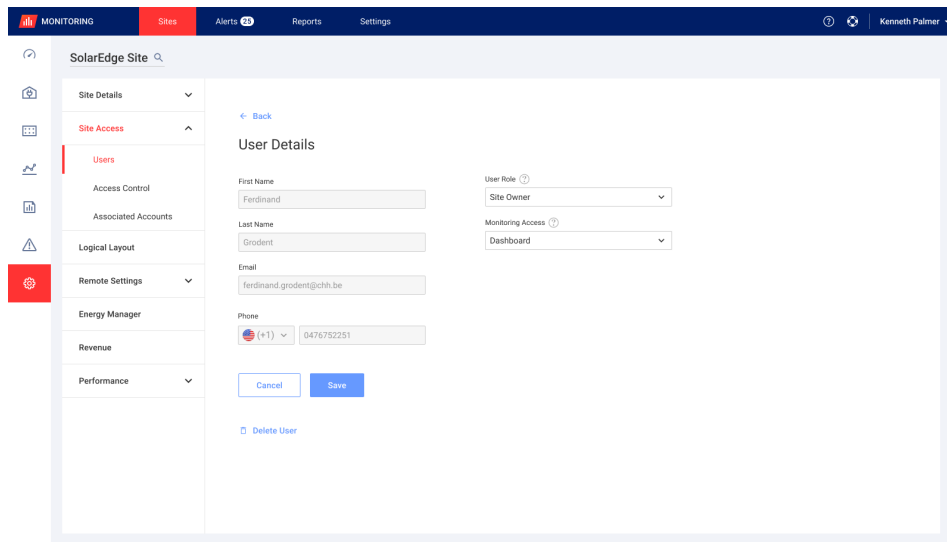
MONITORING Sites Alerts 25 Reports Settings

Kenneth Palmer

SolarEdge Site

Site Details

Site Access

Users

Access Control

Associated Accounts

Logical Layout

Remote Settings

Energy Manager

Revenue

Performance

← Back

User Details

First Name

Ferdinand

Last Name

Grodent

Email

ferdinand.grodent@chh.be

Phone

(+1)

0476752251

User Role

Site Owner

Monitoring Access

Dashboard

Cancel

Save

Delete User